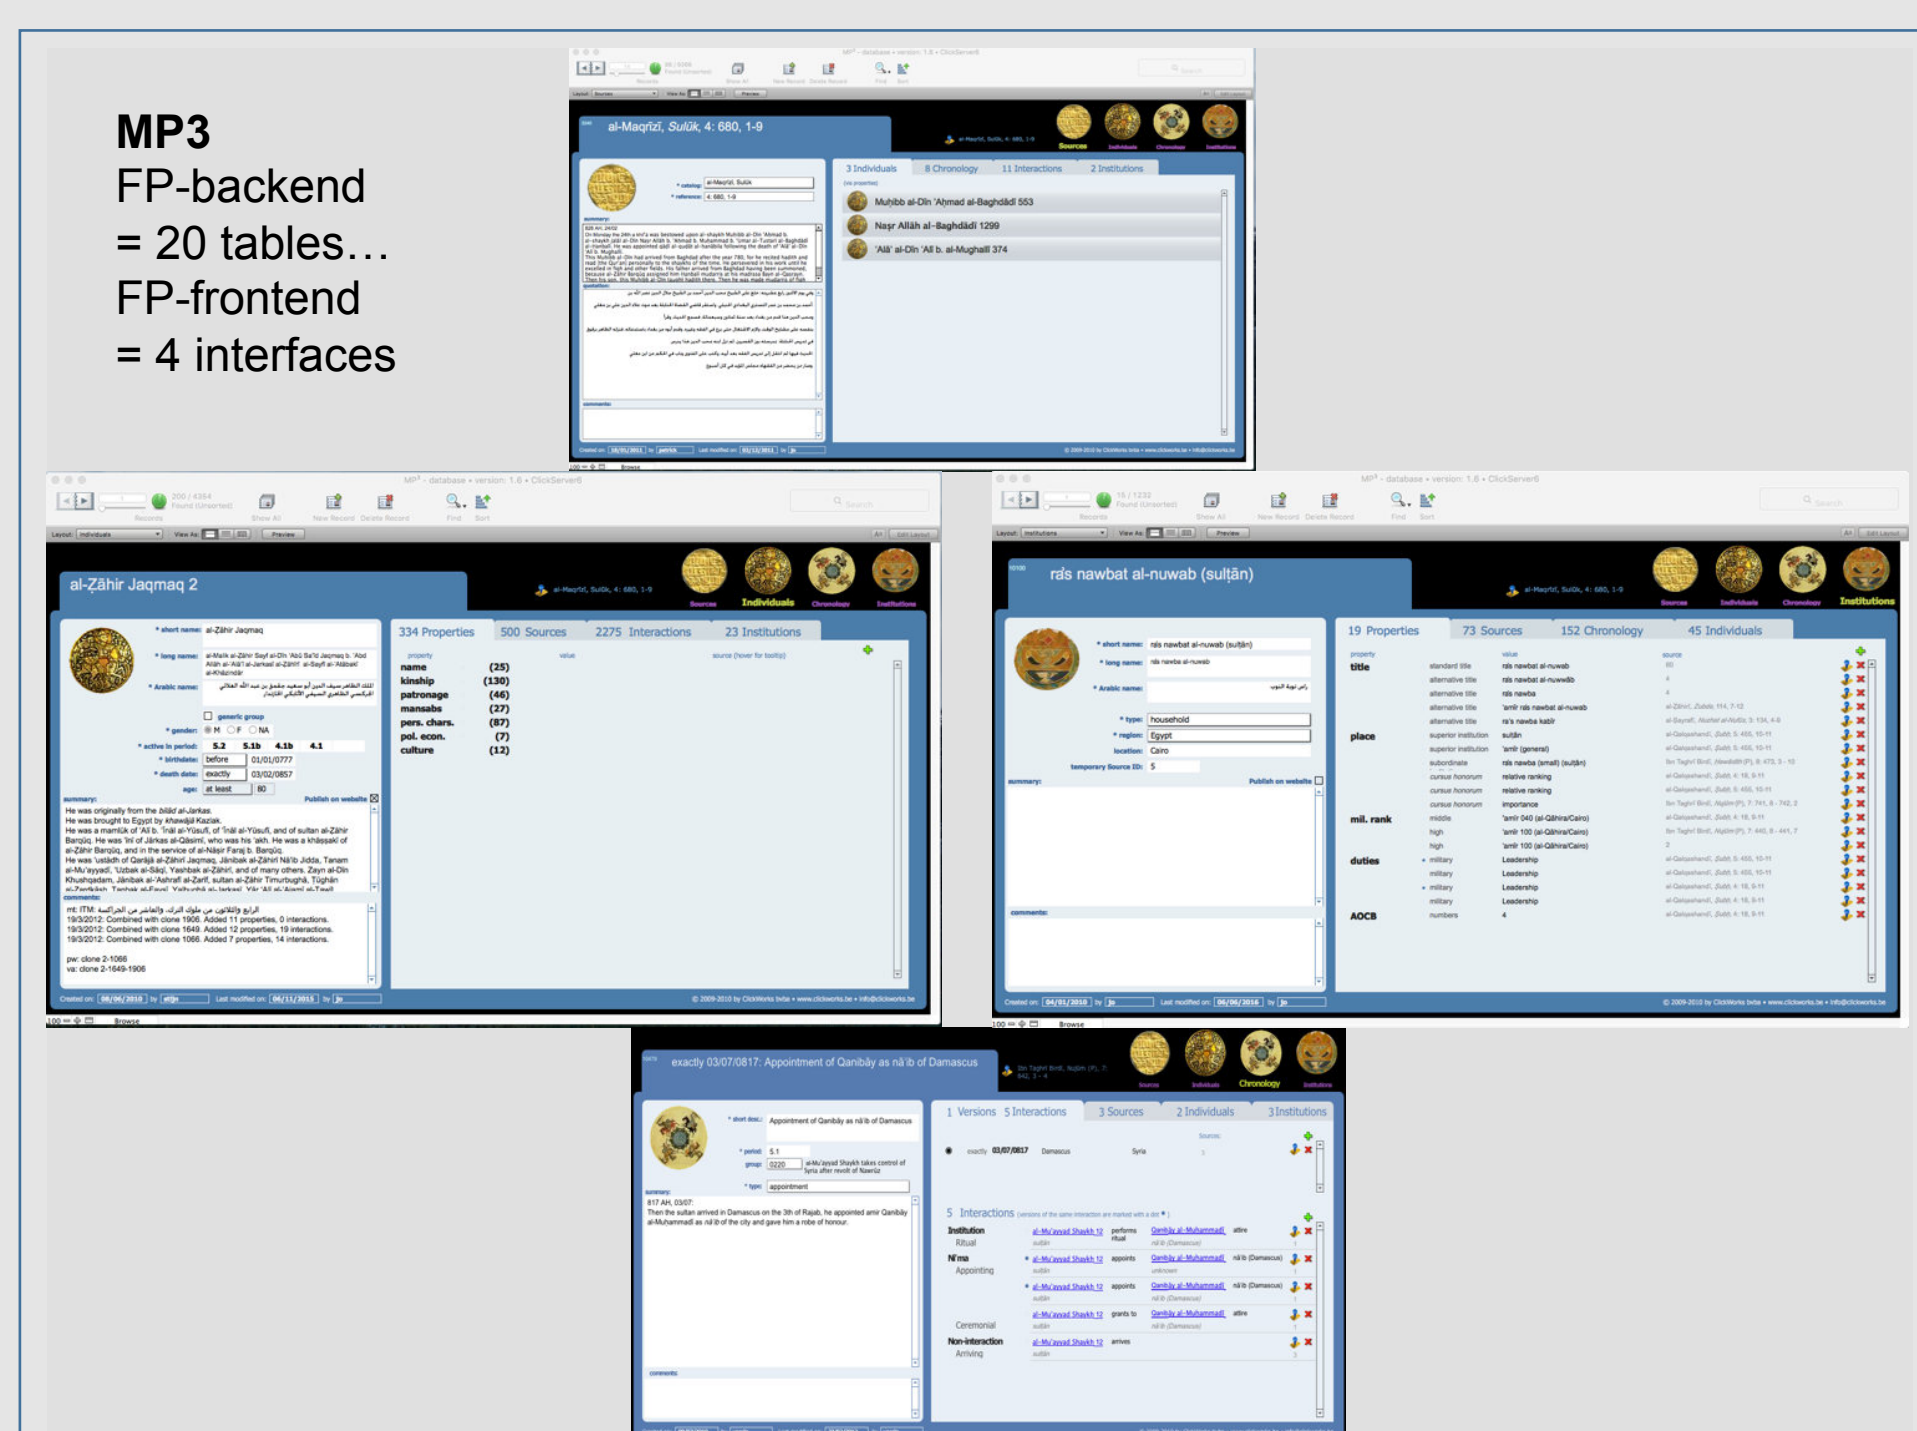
MP3
FP-backend
= 20 tables…
FP-frontend
= 4 interfaces

al-Maqrīzī, Sulūk, 4: 680, 1-9

3 Individuals | 8 Chronology | 11 Interactions | 2 Institutions

Muḥibb al-Dīn 'Aḥmad al-Baghdādī 553
Naṣr Allāh al-Baghdādī 1299
'Alā' al-Dīn 'Alī b. al-Mughallī 374

Sources | Individuals | Chronology | Institutions

al-Ẓāhir Jaqmaq 2

334 Properties | 500 Sources | 2275 Interactions | 23 Institutions

short name: al-Ẓāhir Jaqmaq

| property | |
|---|---|
| name | (25) |
| kinship | (130) |
| patronage | (46) |
| mansabs | (27) |
| pers. chars. | (87) |
| pol. econ. | (7) |
| culture | (12) |

gender: M F NA
active in period: 5.2 5.1b 4.1b 4.1
birthdate: before 01/01/0777
death date: exactly 03/02/0857
age: at least 80

summary:
He was originally from the bilād al-Jarkas.
He was brought to Egypt by khawājā Kazlak.

comments:
19/3/2012: Combined with clone 1906. Added 11 properties, 0 interactions.
19/3/2012: Combined with clone 1649. Added 12 properties, 19 interactions.
19/3/2012: Combined with clone 1066. Added 7 properties, 14 interactions.
pw: clone 2-1066
va: clone 2-1649-1906

ra's nawbat al-nuwab (sulṭān)

19 Properties | 73 Sources | 152 Chronology | 45 Individuals

short name: ra's nawbat al-nuwab (sulṭān)
type: household
region: Egypt
location: Cairo
temporary Source ID: 5

title
place
mil. rank
duties
AOCB

exactly 03/07/0817: Appointment of Qanibāy as nā'ib of Damascus

1 Versions | 5 Interactions | 3 Sources | 2 Individuals | 3 Institutions

short desc.: Appointment of Qanibāy as nā'ib of Damascus
period: 5.1
group: 0220
type: appointment

summary:
817 AH, 03/07:
Then the sultan arrived in Damascus on the 3th of Rajab, he appointed amir Qanibāy al-Muḥammadī as nā'ib of the city and gave him a robe of honour.

exactly 03/07/0817 Damascus Syria

5 Interactions
Institution
Ritual
Ni'ma
Appointing
Ceremonial
Non-interaction
Arriving

al-Mu'ayyad Shaykh 12 performs ritual Qanibāy al-Muḥammadī attire
al-Mu'ayyad Shaykh 12 appoints Qanibāy al-Muḥammadī nā'ib (Damascus)
al-Mu'ayyad Shaykh 12 appoints Qanibāy al-Muḥammadī nā'ib (Damascus)
al-Mu'ayyad Shaykh 12 grants to Qanibāy al-Muḥammadī attire
al-Mu'ayyad Shaykh 12 arrives

© 2009-2016 by ClickWorks bvba • www.clickworks.be • info@clickworks.be